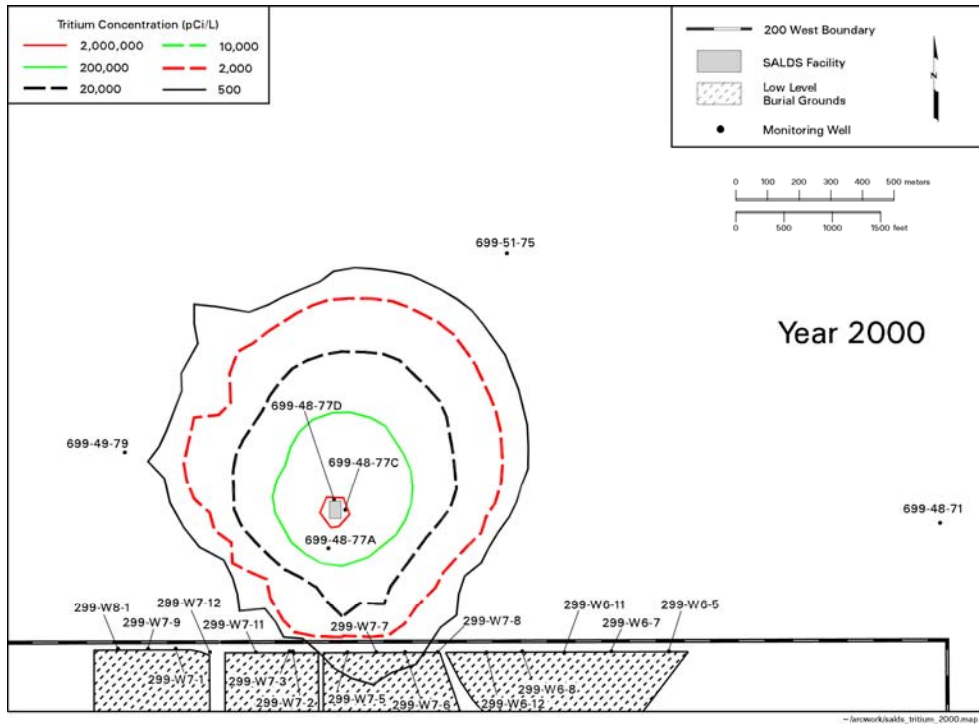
Tritium Concentration (pCi/L)
2,000,000
10,000
200,000
2,000
20,000
500

200 West Boundary
SALDS Facility
Low Level Burial Grounds
Monitoring Well

N

0 100 200 300 400 500 meters
0 500 1000 1500 feet

Year 2000

699-51-75
699-48-77D
699-49-79
699-48-77C
699-48-77A
699-48-71
299-W8-1
299-W7-12
299-W7-9
299-W7-11
299-W7-7
299-W7-8
299-W6-11
299-W6-5
299-W6-7
299-W7-1
299-W7-3
299-W7-2
299-W7-5
299-W7-6
299-W6-12
299-W6-8

~/arcwork/salds_tritium_2000.map